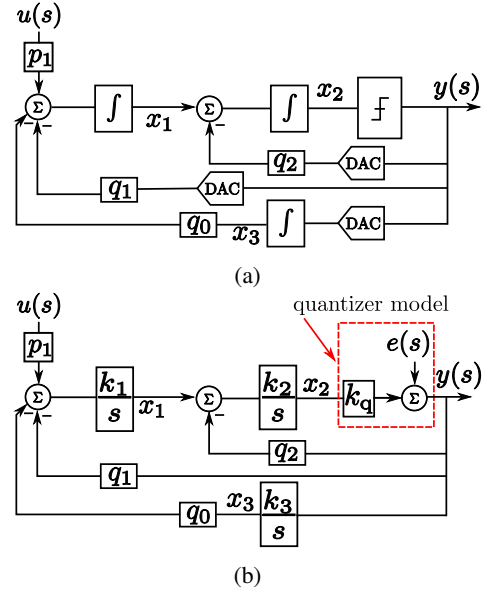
$u(s)$
$p_1$
$\Sigma$
$-$
$\int$
$x_1$
$\Sigma$
$-$
$\int$
$x_2$
$y(s)$
$q_2$
DAC
$q_1$
DAC
$q_0$
$x_3$
$\int$
DAC
(a)

$u(s)$
quantizer model
$p_1$
$e(s)$
$y(s)$
$\Sigma$
$-$
$\frac{k_1}{s}$
$x_1$
$\Sigma$
$-$
$\frac{k_2}{s}$
$x_2$
$k_q$
$\Sigma$
$q_2$
$q_1$
$q_0$
$x_3$
$\frac{k_3}{s}$
(b)